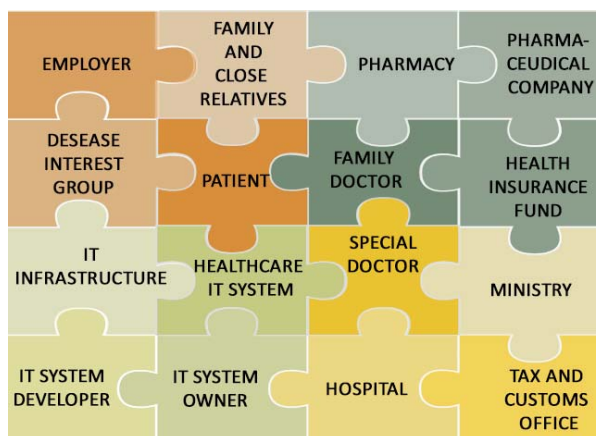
EMPLOYER

FAMILY AND CLOSE RELATIVES

PHARMACY

PHARMA-CEUDICAL COMPANY

DESEASE INTEREST GROUP

PATIENT

FAMILY DOCTOR

HEALTH INSURANCE FUND

IT INFRASTRUCTURE

HEALTHCARE IT SYSTEM

SPECIAL DOCTOR

MINISTRY

IT SYSTEM DEVELOPER

IT SYSTEM OWNER

HOSPITAL

TAX AND CUSTOMS OFFICE